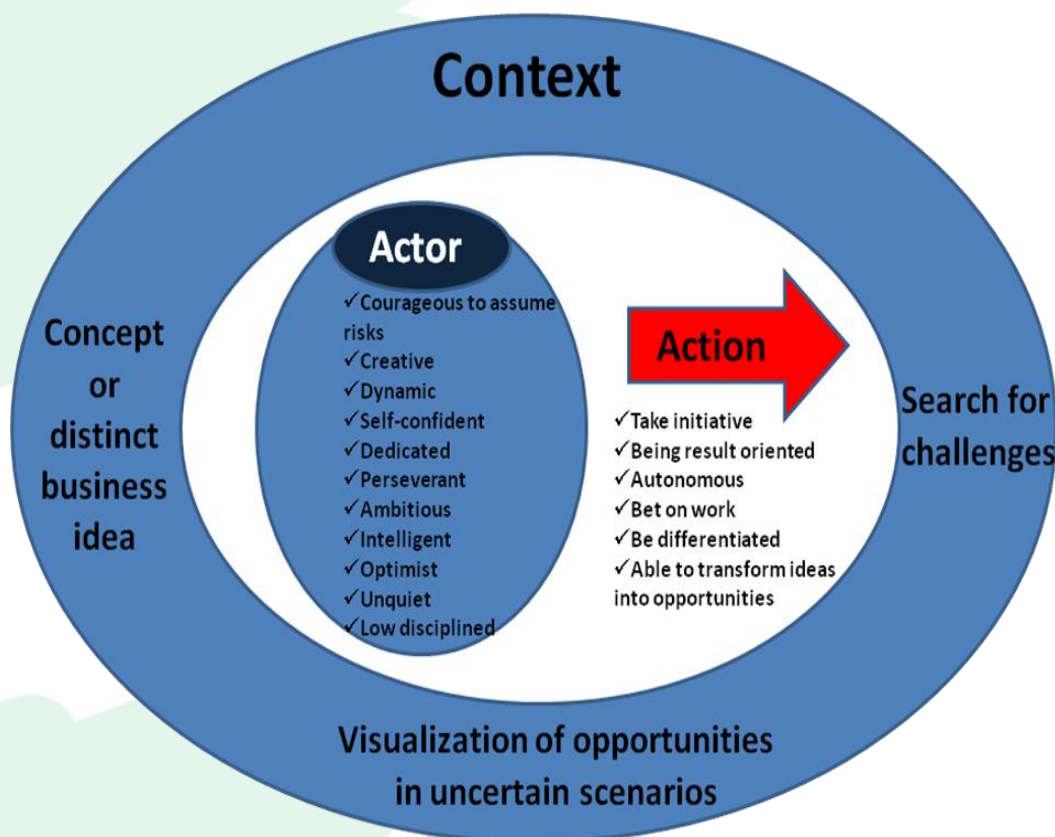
Context

Concept or distinct business idea

Actor

✓Courageous to assume risks
✓Creative
✓Dynamic
✓Self-confident
✓Dedicated
✓Perseverant
✓Ambitious
✓Intelligent
✓Optimist
✓Unquiet
✓Low disciplined

Action

✓Take initiative
✓Being result oriented
✓Autonomous
✓Bet on work
✓Be differentiated
✓Able to transform ideas into opportunities

Search for challenges

Visualization of opportunities in uncertain scenarios